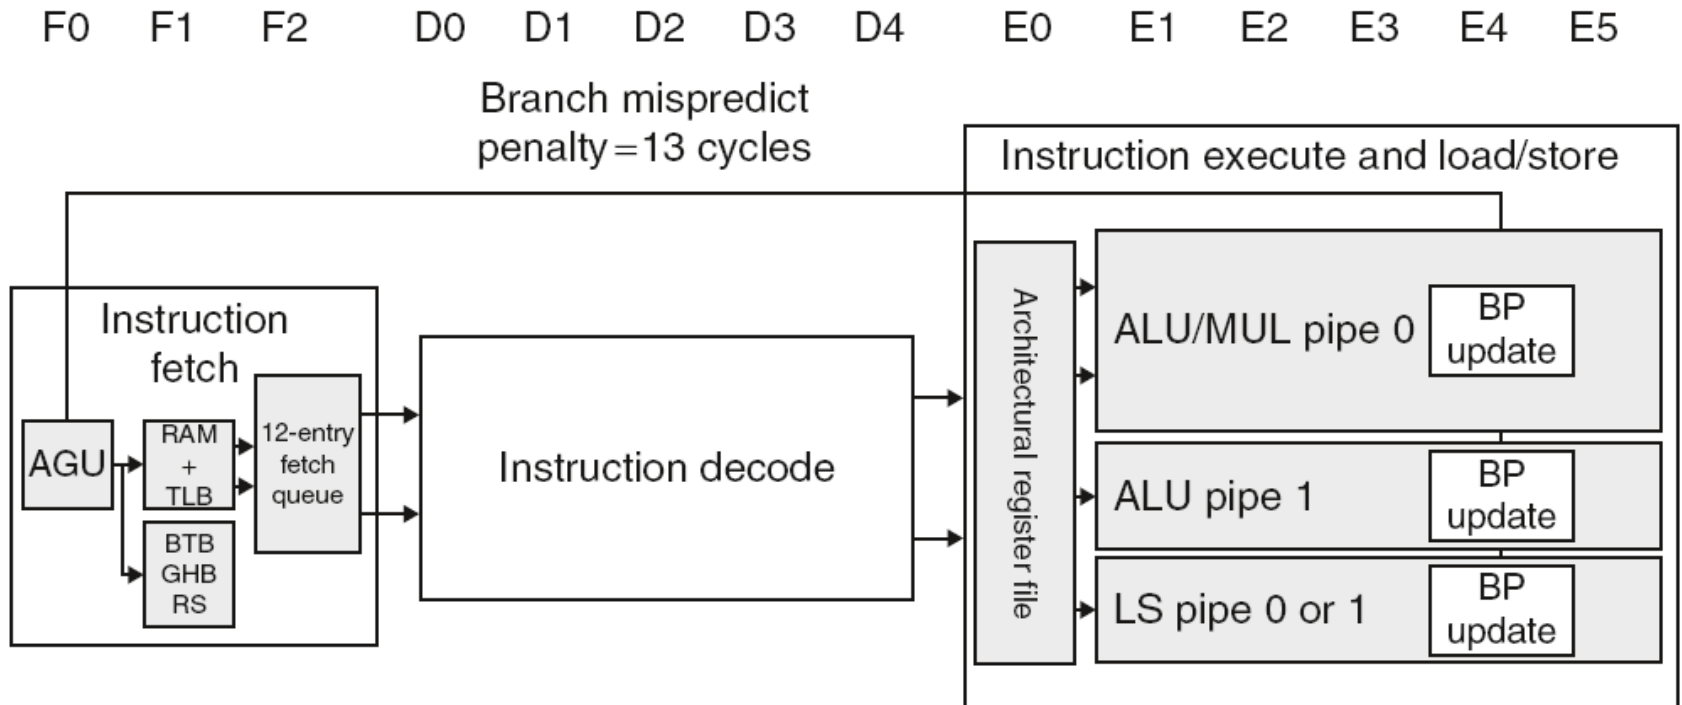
F0 F1 F2 D0 D1 D2 D3 D4 E0 E1 E2 E3 E4 E5

Branch mispredict penalty = 13 cycles

Instruction execute and load/store

Instruction fetch

AGU

RAM + TLB

BTB GHB RS

12-entry fetch queue

Instruction decode

Architectural register file

ALU/MUL pipe 0

BP update

ALU pipe 1

BP update

LS pipe 0 or 1

BP update